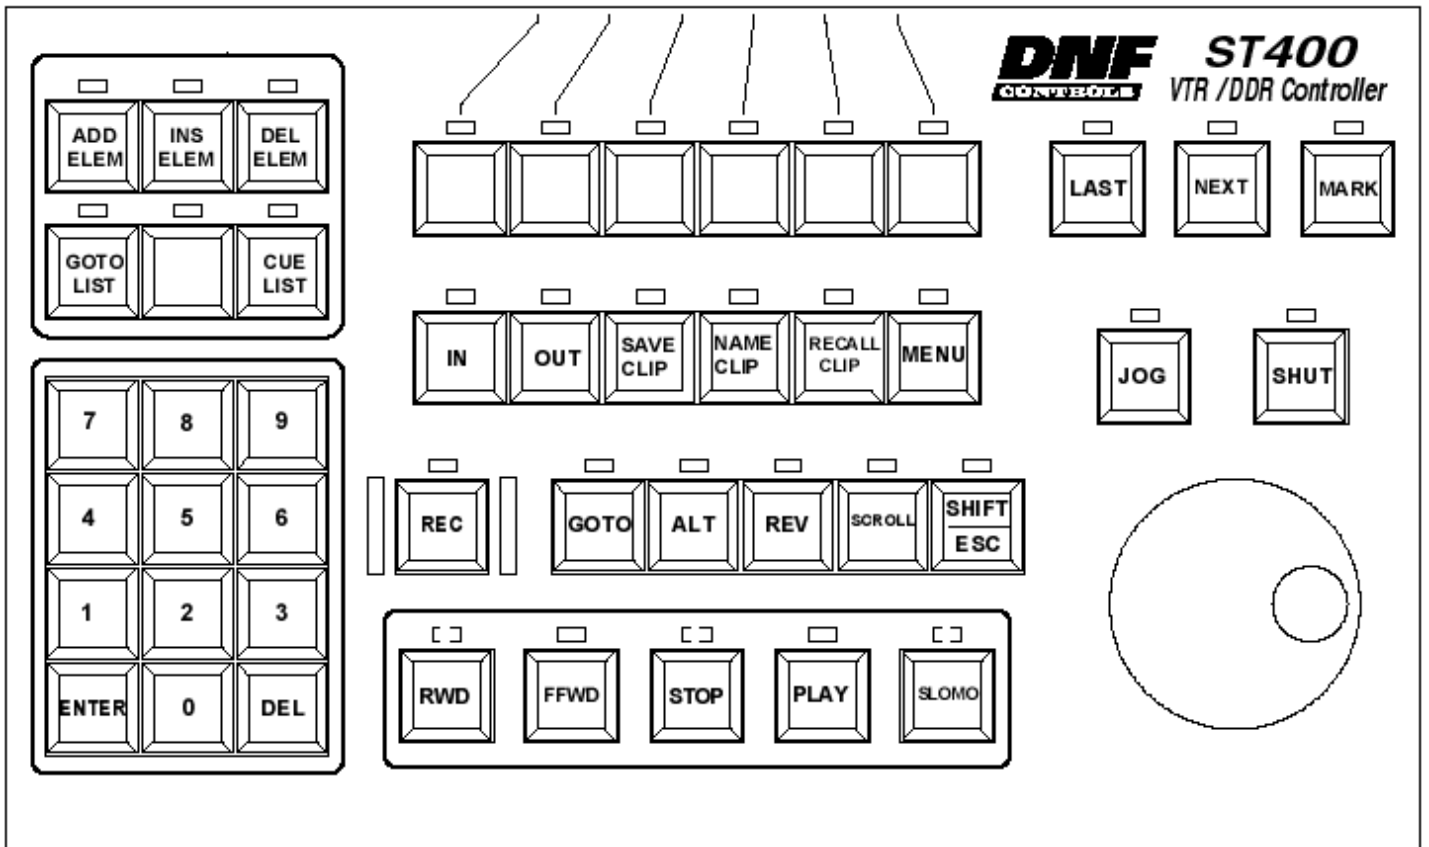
DNF CONTROLS ST400 VTR /DDR Controller

ADD ELEM
INS ELEM
DEL ELEM
GOTO LIST
CUE LIST

LAST
NEXT
MARK

IN
OUT
SAVE CLIP
NAME CLIP
RECALL CLIP
MENU

JOG
SHUT

7
8
9
4
5
6
1
2
3
ENTER
0
DEL

REC
GOTO
ALT
REV
SCROLL
SHIFT
ESC

RWD
FFWD
STOP
PLAY
SLOMO